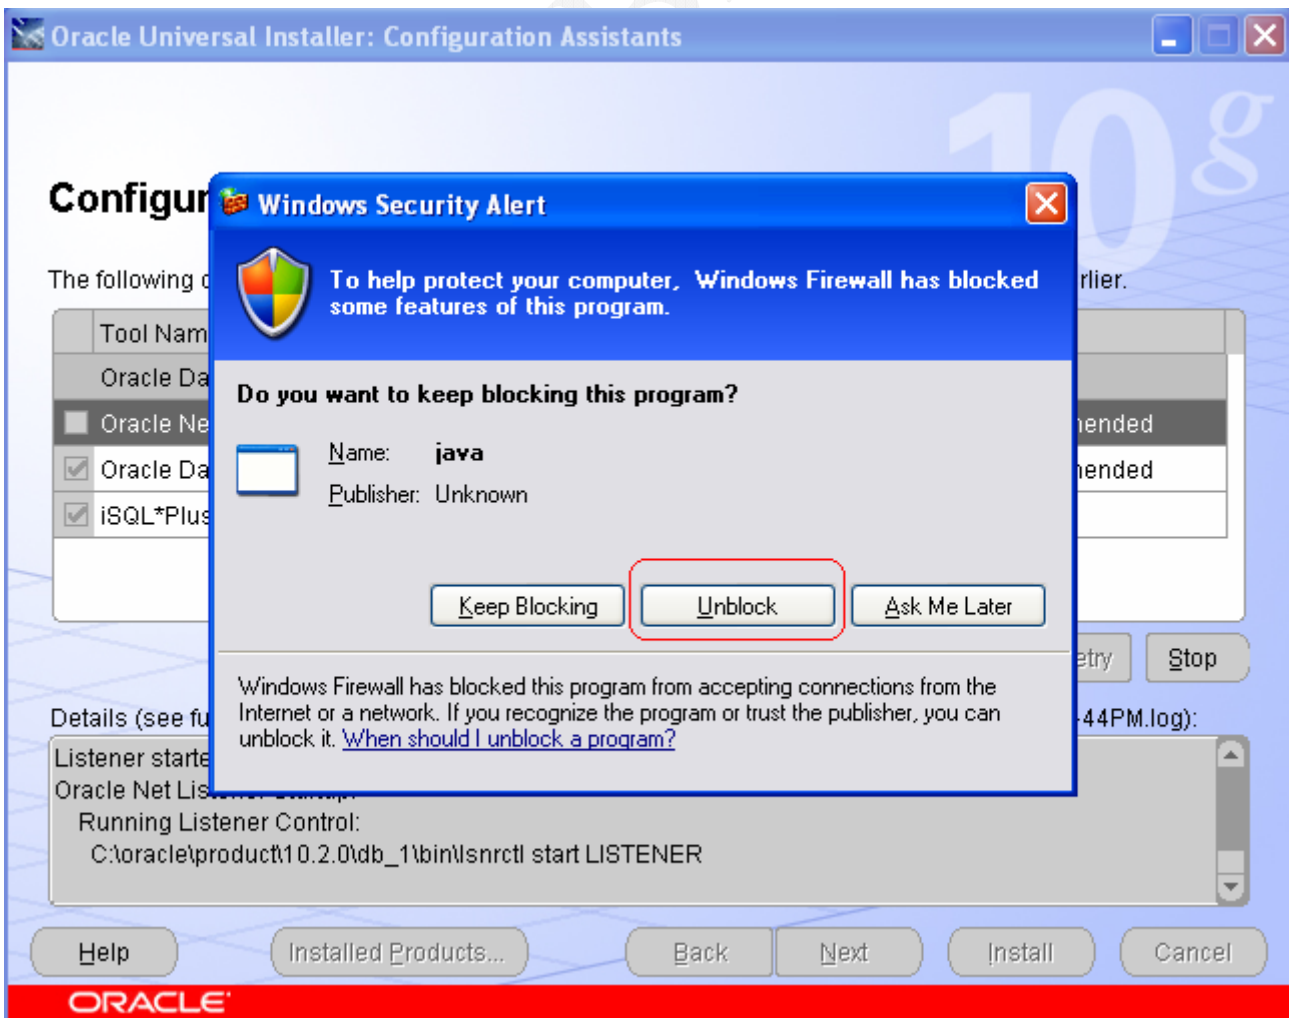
Oracle Universal Installer: Configuration Assistants

10g

Configur

The following c rlier.

| Tool Nam | |
|---|---|
| Oracle Da | |
| Oracle Ne | nended |
| Oracle Da | nended |
| iSQL*Plus | |

Windows Security Alert

To help protect your computer, Windows Firewall has blocked some features of this program.

Do you want to keep blocking this program?

Name: java

Publisher: Unknown

Keep Blocking Unblock Ask Me Later

Windows Firewall has blocked this program from accepting connections from the Internet or a network. If you recognize the program or trust the publisher, you can unblock it. When should I unblock a program?

etry Stop

Details (see fu -44PM.log):

Listener starte
Oracle Net Lis
Running Listener Control:
C:\oracle\product\10.2.0\db_1\bin\lsnrctl start LISTENER

Help Installed Products... Back Next Install Cancel

ORACLE